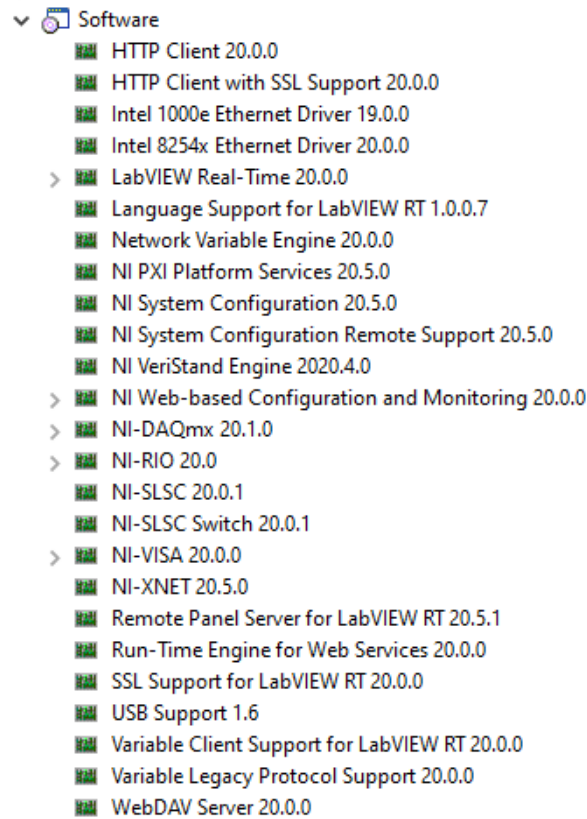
Software

HTTP Client 20.0.0

HTTP Client with SSL Support 20.0.0

Intel 1000e Ethernet Driver 19.0.0

Intel 8254x Ethernet Driver 20.0.0

LabVIEW Real-Time 20.0.0

Language Support for LabVIEW RT 1.0.0.7

Network Variable Engine 20.0.0

NI PXI Platform Services 20.5.0

NI System Configuration 20.5.0

NI System Configuration Remote Support 20.5.0

NI VeriStand Engine 2020.4.0

NI Web-based Configuration and Monitoring 20.0.0

NI-DAQmx 20.1.0

NI-RIO 20.0

NI-SLSC 20.0.1

NI-SLSC Switch 20.0.1

NI-VISA 20.0.0

NI-XNET 20.5.0

Remote Panel Server for LabVIEW RT 20.5.1

Run-Time Engine for Web Services 20.0.0

SSL Support for LabVIEW RT 20.0.0

USB Support 1.6

Variable Client Support for LabVIEW RT 20.0.0

Variable Legacy Protocol Support 20.0.0

WebDAV Server 20.0.0